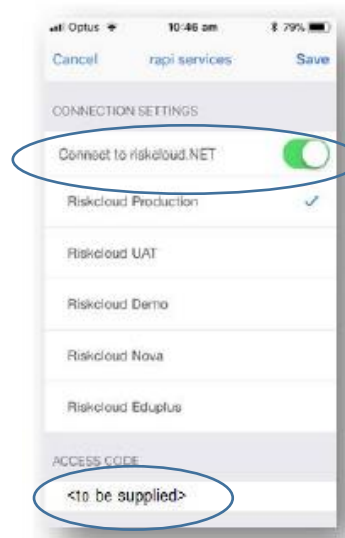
Optus 10:46 am 79%

Cancel rapi services Save

CONNECTION SETTINGS

Connect to riskcloud.NET

Riskcloud Production

Riskcloud UAT

Riskcloud Demo

Riskcloud Nova

Riskcloud Eduplus

ACCESS CODE

<to be supplied>